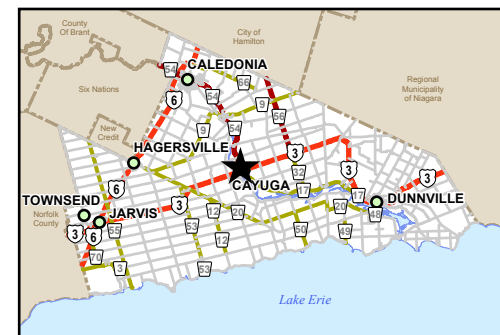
County Of Brant
City of Hamilton
Six Nations
Regional Municipality of Niagara
New Credit
CALEDONIA
54
66
6
54
9
56
9
54
HAGERSVILLE
3
CAYUGA
3
32
17
3
6
3
TOWNSEND
Norfolk County
JARVIS
3
12
20
17
20
DUNNVILLE
3
6
55
55
12
50
49
3
70
3
53
Lake Erie